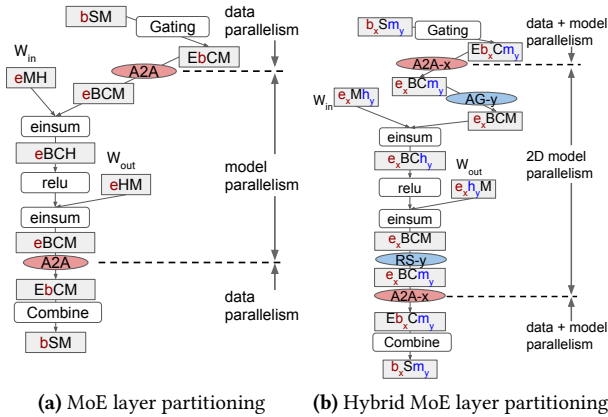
bSM
Gating
data parallelism
EbCM
$W_{in}$
eMH
A2A
eBCM
einsum
eBCH
$W_{out}$
relu
eHM
model parallelism
einsum
eBCM
A2A
EbCM
data parallelism
Combine
bSM

$b_xSm_y$
Gating
data + model parallelism
$Eb_xCm_y$
A2A-x
$e_xBCm_y$
AG-y
$W_{in}$ $e_xMh_y$
$e_xBCM$
einsum
$e_xBCh_y$
$W_{out}$
$e_xh_yM$
2D model parallelism
relu
einsum
$e_xBCM$
RS-y
$e_xBCm_y$
A2A-x
$Eb_xCm_y$
data + model parallelism
Combine
$b_xSm_y$

(a) MoE layer partitioning

(b) Hybrid MoE layer partitioning